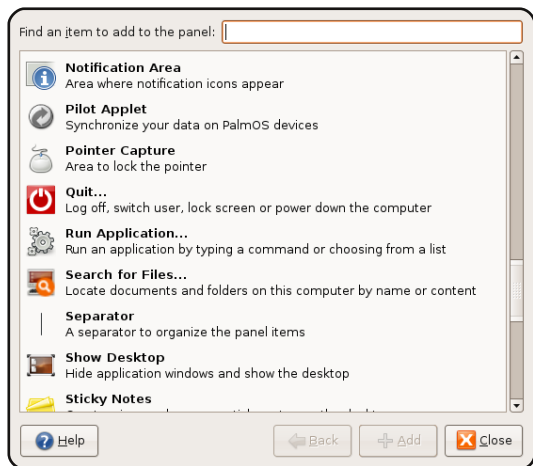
Find an item to add to the panel:

Notification Area
Area where notification icons appear

Pilot Applet
Synchronize your data on PalmOS devices

Pointer Capture
Area to lock the pointer

Quit...
Log off, switch user, lock screen or power down the computer

Run Application...
Run an application by typing a command or choosing from a list

Search for Files...
Locate documents and folders on this computer by name or content

Separator
A separator to organize the panel items

Show Desktop
Hide application windows and show the desktop

Sticky Notes
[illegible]

Help

Back

Add

Close